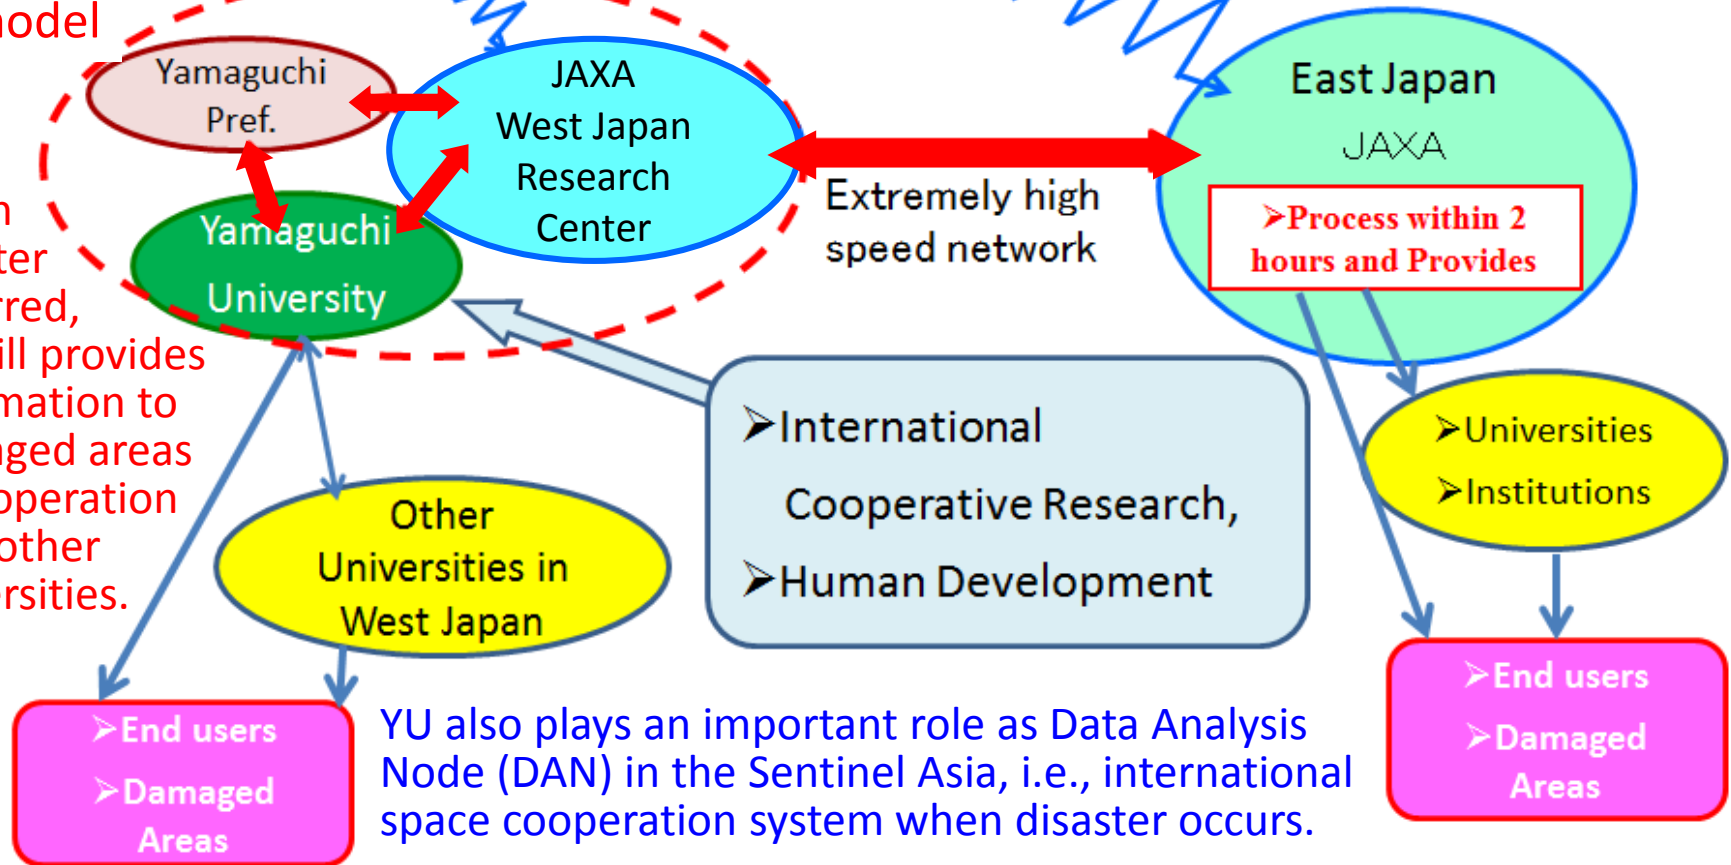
odel

Yamaguchi Pref.

JAXA West Japan Research Center

East Japan JAXA

➢Process within 2 hours and Provides

Extremely high speed network

Yamaguchi University

n
ter
red,
ill provides
mation to
ged areas
operation
other
rsities.

➢International Cooperative Research,
➢Human Development

➢Universities
➢Institutions

Other Universities in West Japan

➢End users
➢Damaged Areas

➢End users
➢Damaged Areas

YU also plays an important role as Data Analysis Node (DAN) in the Sentinel Asia, i.e., international space cooperation system when disaster occurs.